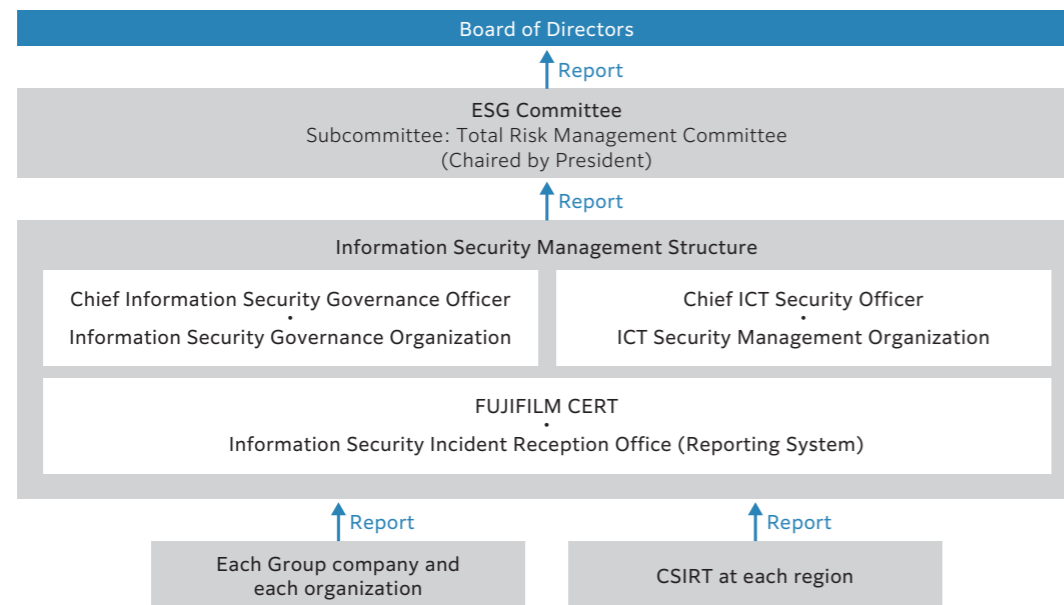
Board of Directors

Report

ESG Committee
Subcommittee: Total Risk Management Committee
(Chaired by President)

Report

Information Security Management Structure

Chief Information Security Governance Officer
•
Information Security Governance Organization

Chief ICT Security Officer
•
ICT Security Management Organization

FUJIFILM CERT
•
Information Security Incident Reception Office (Reporting System)

Report

Report

Each Group company and each organization

CSIRT at each region